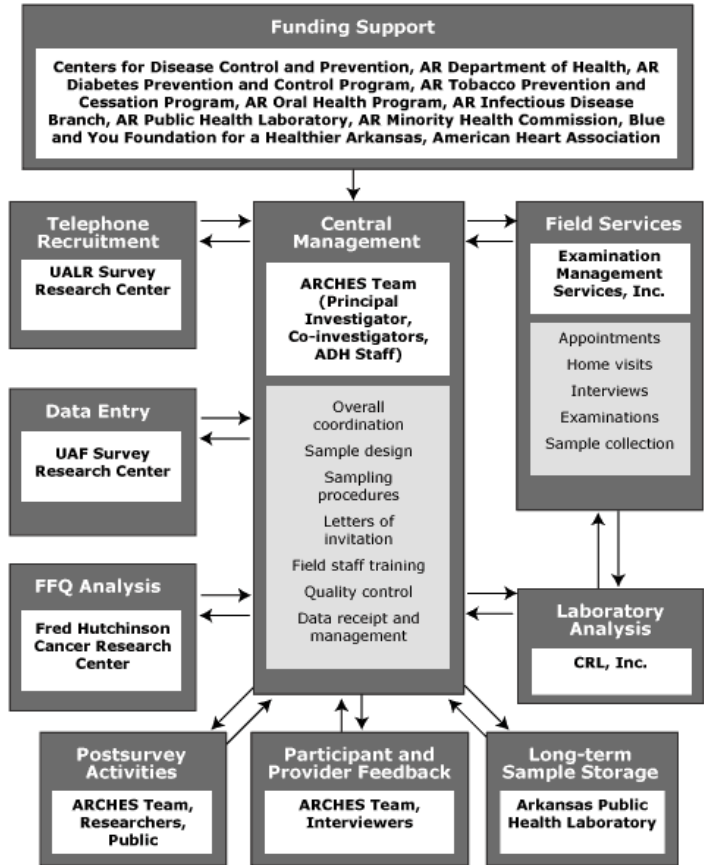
Funding Support

Centers for Disease Control and Prevention, AR Department of Health, AR Diabetes Prevention and Control Program, AR Tobacco Prevention and Cessation Program, AR Oral Health Program, AR Infectious Disease Branch, AR Public Health Laboratory, AR Minority Health Commission, Blue and You Foundation for a Healthier Arkansas, American Heart Association

Telephone Recruitment

UALR Survey Research Center

Central Management

ARCHES Team (Principal Investigator, Co-investigators, ADH Staff)

Overall coordination

Sample design

Sampling procedures

Letters of invitation

Field staff training

Quality control

Data receipt and management

Field Services

Examination Management Services, Inc.

Appointments

Home visits

Interviews

Examinations

Sample collection

Data Entry

UAF Survey Research Center

FFQ Analysis

Fred Hutchinson Cancer Research Center

Laboratory Analysis

CRL, Inc.

Postsurvey Activities

ARCHES Team, Researchers, Public

Participant and Provider Feedback

ARCHES Team, Interviewers

Long-term Sample Storage

Arkansas Public Health Laboratory